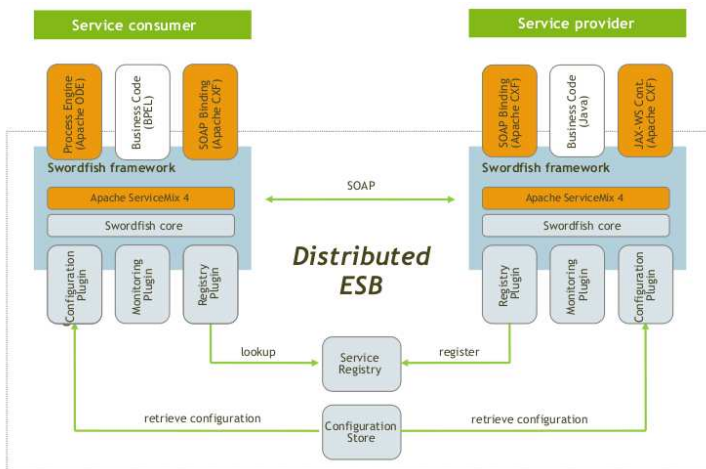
Service consumer

Process Engine (Apache ODE)

Business Code (BPEL)

SOAP Binding (Apache CXF)

Swordfish framework

Apache ServiceMix 4

Swordfish core

Configuration Plugin

Monitoring Plugin

Registry Plugin

Service provider

SOAP Binding (Apache CXF)

Business Code (Java)

JAX-WS Cont. (Apache CXF)

Swordfish framework

Apache ServiceMix 4

Swordfish core

Registry Plugin

Monitoring Plugin

Configuration Plugin

SOAP

Distributed ESB

lookup

Service Registry

register

retrieve configuration

Configuration Store

retrieve configuration